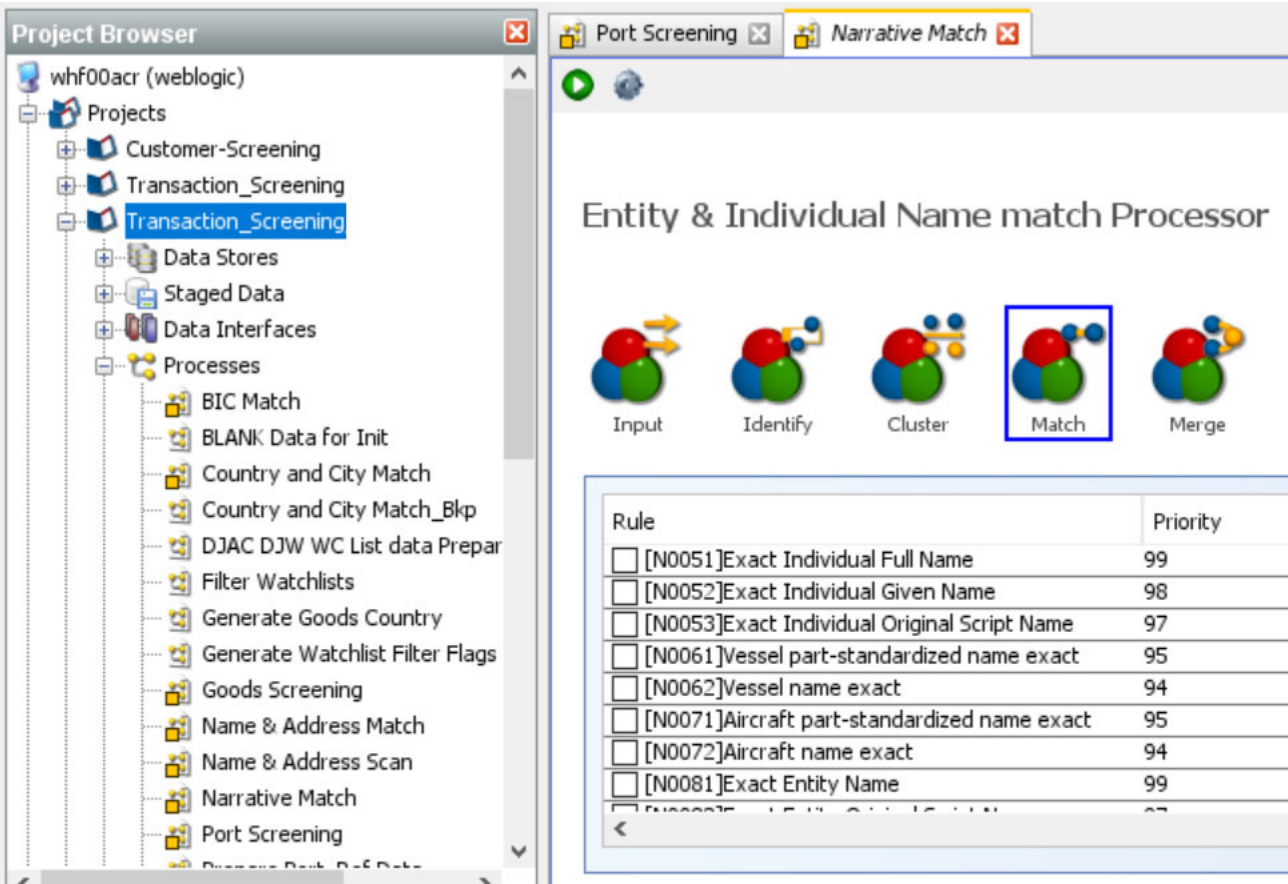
Project Browser

whf00acr (weblogic)
Projects
Customer-Screening
Transaction_Screening
Transaction_Screening
Data Stores
Staged Data
Data Interfaces
Processes
BIC Match
BLANK Data for Init
Country and City Match
Country and City Match_Bkp
DJAC DJW WC List data Prepar
Filter Watchlists
Generate Goods Country
Generate Watchlist Filter Flags
Goods Screening
Name & Address Match
Name & Address Scan
Narrative Match
Port Screening
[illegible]

Port Screening
Narrative Match

Entity & Individual Name match Processor

Input
Identify
Cluster
Match
Merge

| Rule | Priority |
|---|---|
| [N0051]Exact Individual Full Name | 99 |
| [N0052]Exact Individual Given Name | 98 |
| [N0053]Exact Individual Original Script Name | 97 |
| [N0061]Vessel part-standardized name exact | 95 |
| [N0062]Vessel name exact | 94 |
| [N0071]Aircraft part-standardized name exact | 95 |
| [N0072]Aircraft name exact | 94 |
| [N0081]Exact Entity Name | 99 |
| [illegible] | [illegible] |